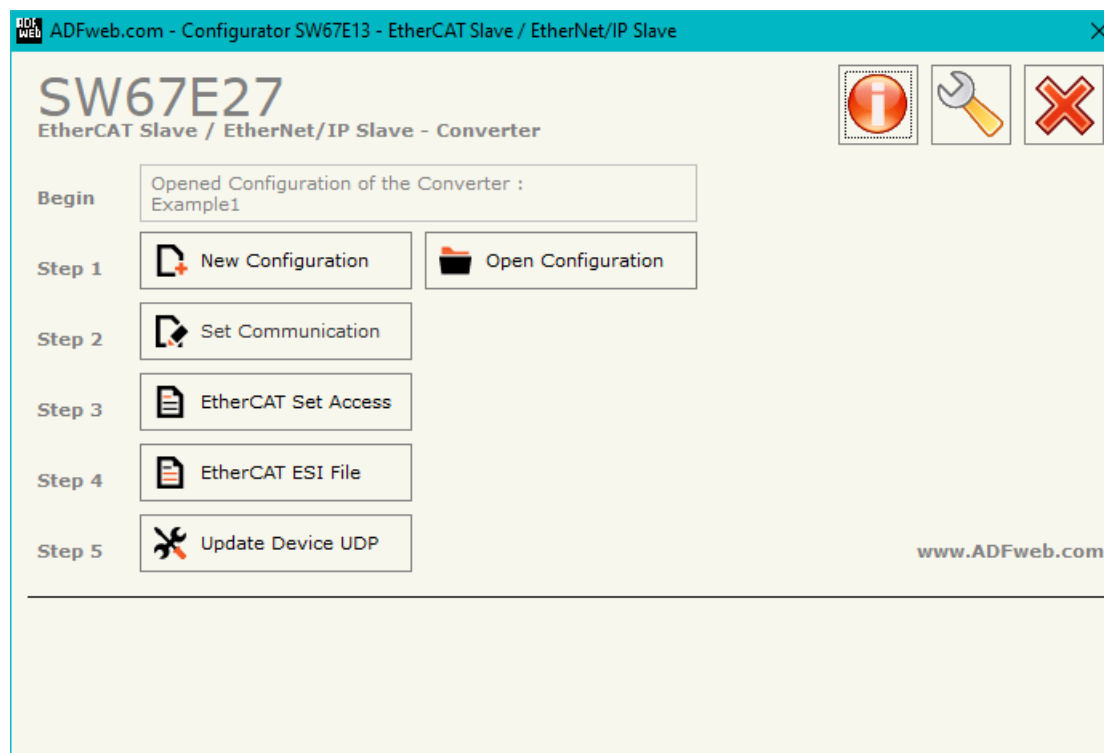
ADF web ADFweb.com - Configurator SW67E13 - EtherCAT Slave / EtherNet/IP Slave

SW67E27
EtherCAT Slave / EtherNet/IP Slave - Converter

Begin
Opened Configuration of the Converter : Example1

Step 1
New Configuration
Open Configuration

Step 2
Set Communication

Step 3
EtherCAT Set Access

Step 4
EtherCAT ESI File

Step 5
Update Device UDP

www.ADFweb.com